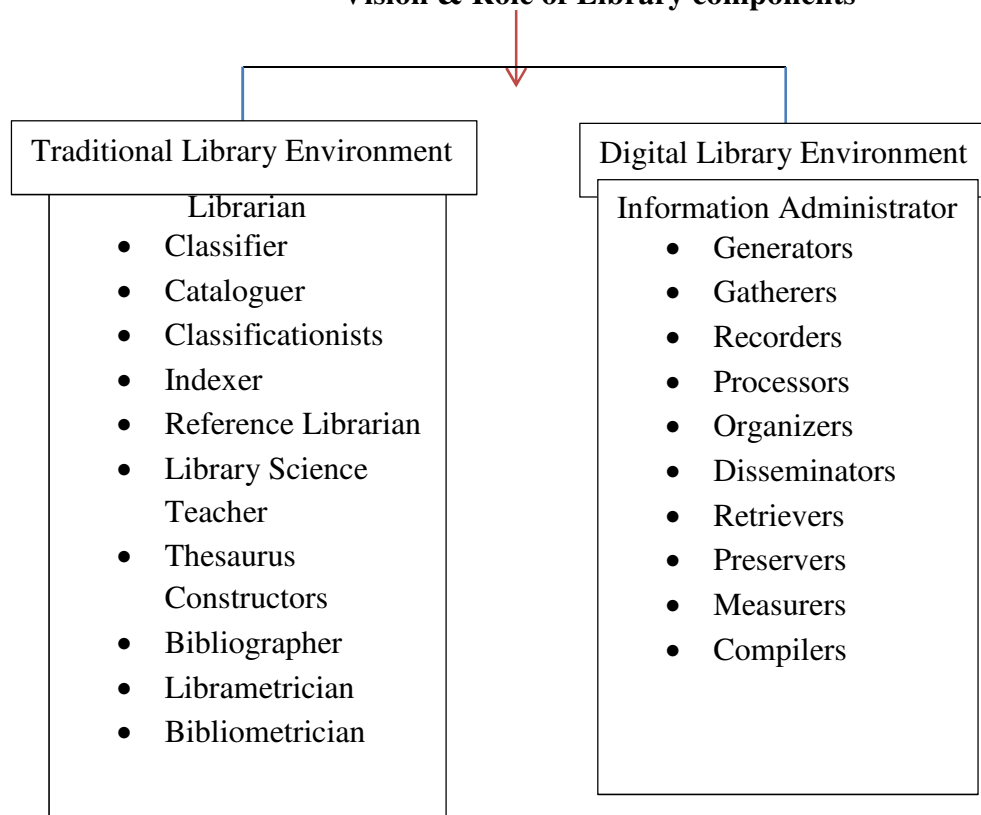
Vision & Role of Library components

Traditional Library Environment

Librarian

- Classifier
- Cataloguer
- Classificationists
- Indexer
- Reference Librarian
- Library Science Teacher
- Thesaurus Constructors
- Bibliographer
- Librametrician
- Bibliometrician

Digital Library Environment

Information Administrator

- Generators
- Gatherers
- Recorders
- Processors
- Organizers
- Disseminators
- Retrievers
- Preservers
- Measurers
- Compilers